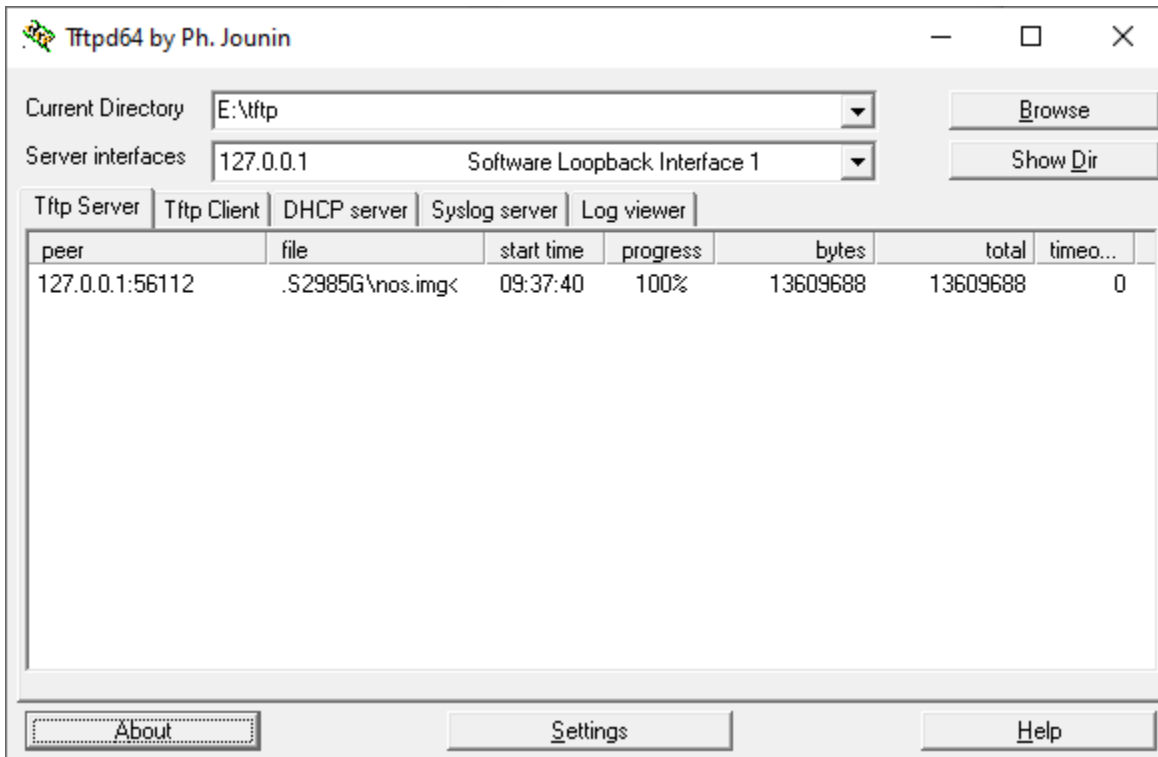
Tftpd64 by Ph. Jounin

Current Directory E:\tftp

Browse

Server interfaces 127.0.0.1 Software Loopback Interface 1

Show Dir

Tftp Server | Tftp Client | DHCP server | Syslog server | Log viewer

| peer | file | start time | progress | bytes | total | timeo... |
|---|---|---|---|---|---|---|
| 127.0.0.1:56112 | .S2985G\nos.img< | 09:37:40 | 100% | 13609688 | 13609688 | 0 |

About

Settings

Help